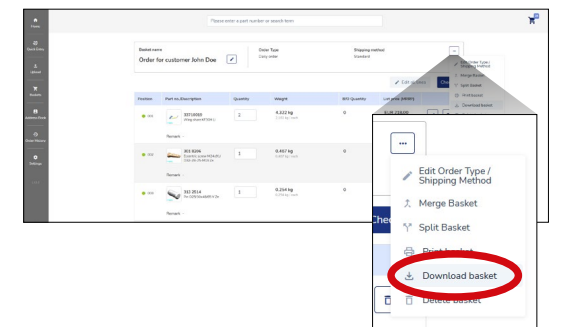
Home
Quick Entry
Upload
Baskets
Address Book
Order History
Settings

Please enter a part number or search term

Basket name
Order for customer John Doe

Order Type
Easy order

Shipping method
Standard

Edit Order Type / Shipping Method
Merge Basket
Split Basket
Print basket
Download basket
Delete Basket

Edit address

| Position | Part no./Description | Quantity | Weight | B/O Quantity | List price (MSRP) |
|---|---|---|---|---|---|
| 010 | 33718065 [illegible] | 1 | 4.322 kg | 0 | EUR 229.00 |
| 020 | 303 8206 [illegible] | 1 | 0.487 kg | 0 | |
| 030 | 332 2514 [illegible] | 1 | 0.254 kg | 0 | |

Remark
Remark
Remark

...
Edit Order Type / Shipping Method
Merge Basket
Split Basket
Print basket
Download basket
Delete Basket
Che